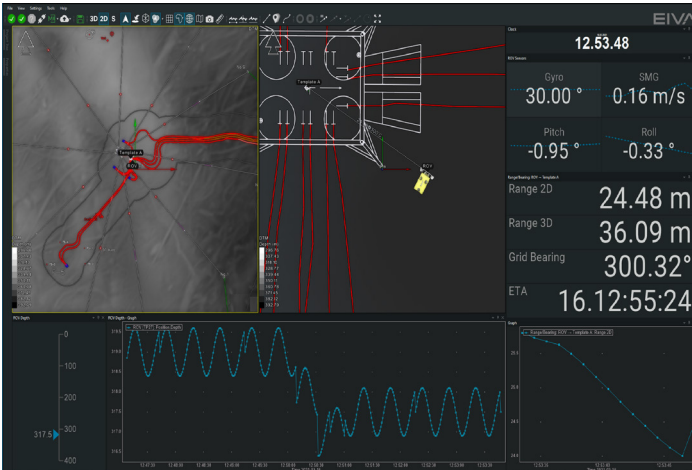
File View Settings Tools Help

3D 2D S

EIVA

Template A

ROV

Template A

ROV

Clock

12.53.48

ROV Sensors

Gyro

30.00 °

SMG

0.16 m/s

Pitch

-0.95 °

Roll

-0.33 °

Range/Bearing ROV – Template A

Range 2D

24.48 m

Range 3D

36.09 m

Grid Bearing

300.32°

ETA

16.12:55:24

ROV Depth

0

100

200

317.5

300

400

ROV Depth - Graph

Graph

Range/Bearing ROV – Template A: Range 2D